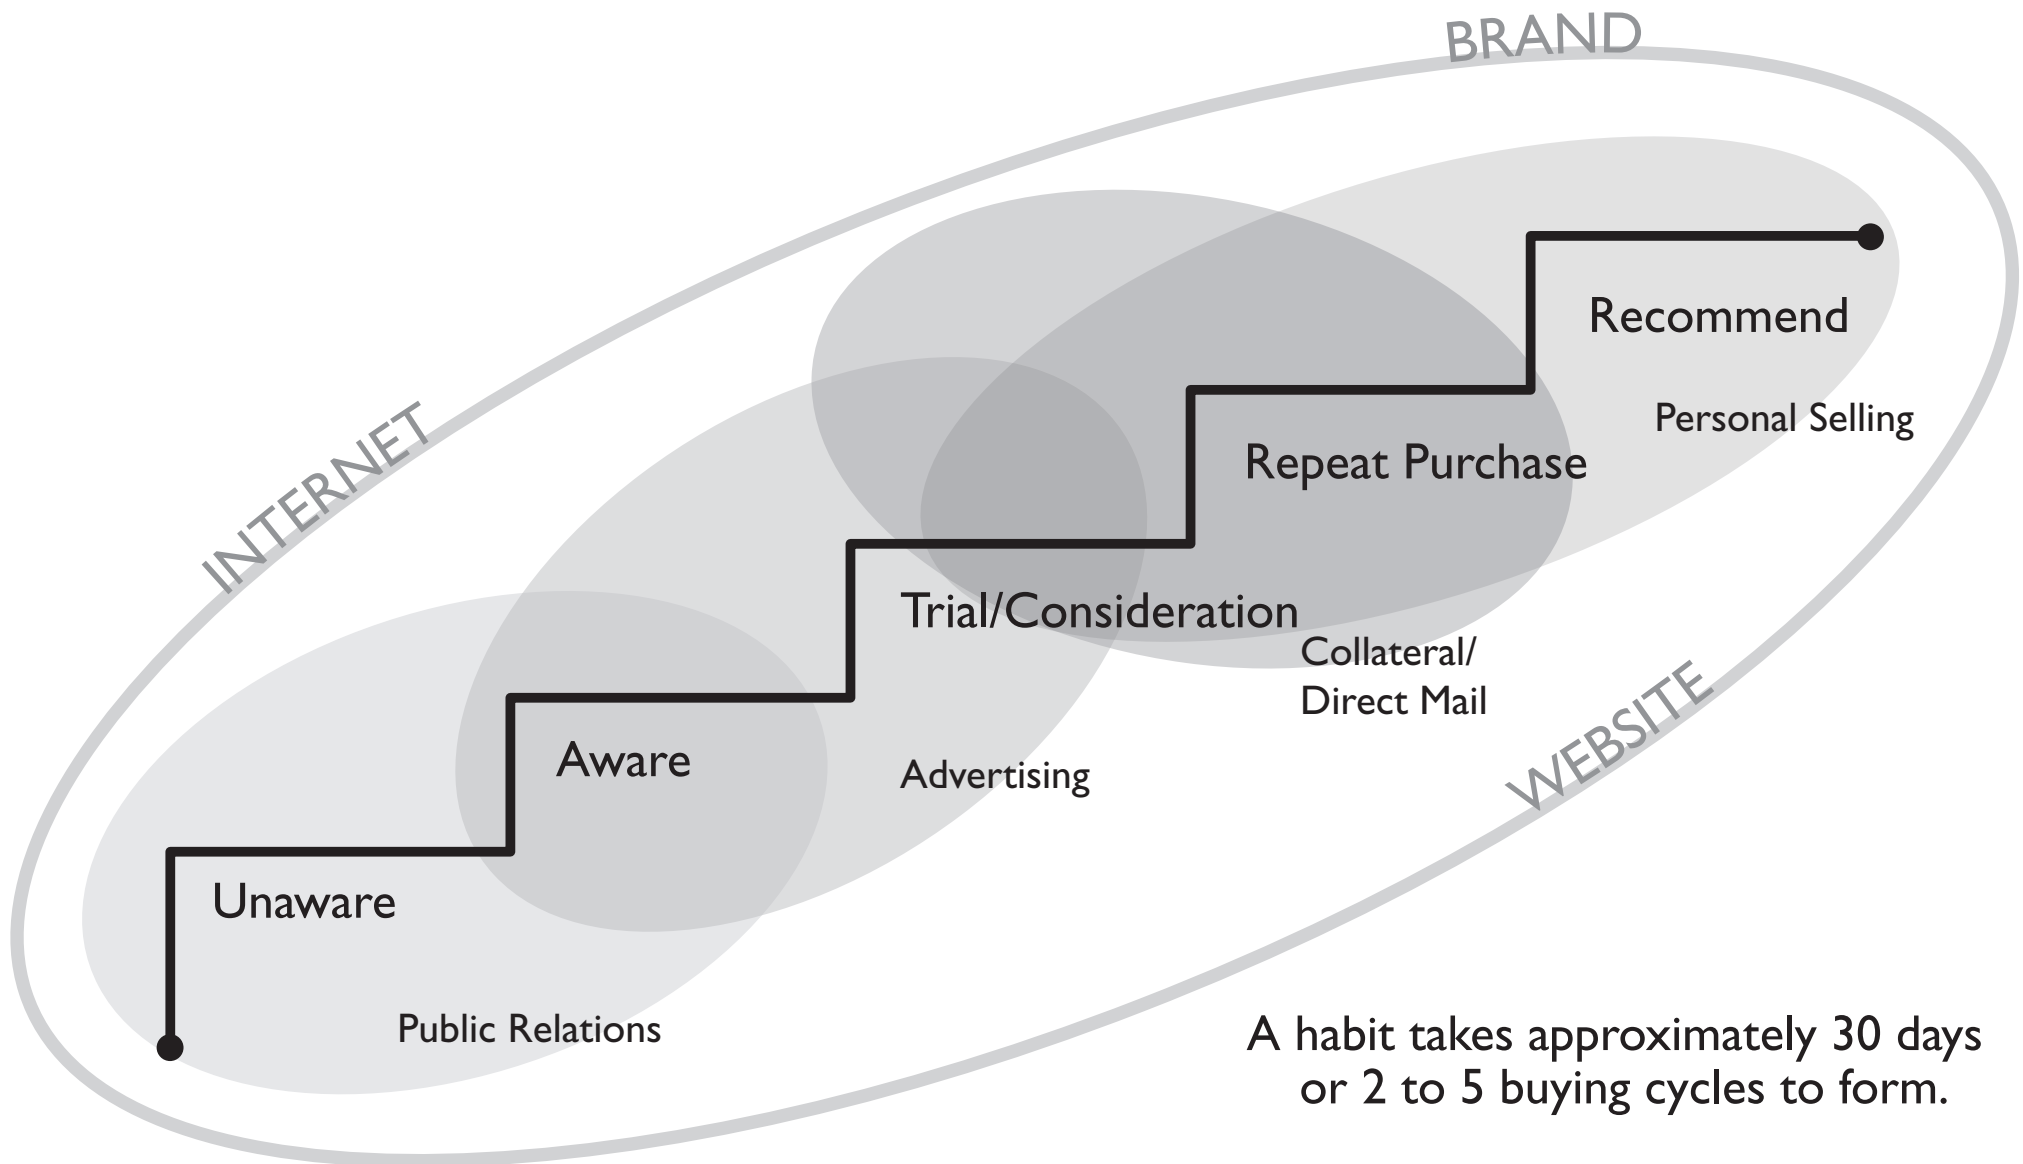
BRAND

INTERNET

WEBSITE

Recommend

Personal Selling

Repeat Purchase

Trial/Consideration

Collateral/
Direct Mail

Aware

Advertising

Unaware

Public Relations

A habit takes approximately 30 days or 2 to 5 buying cycles to form.